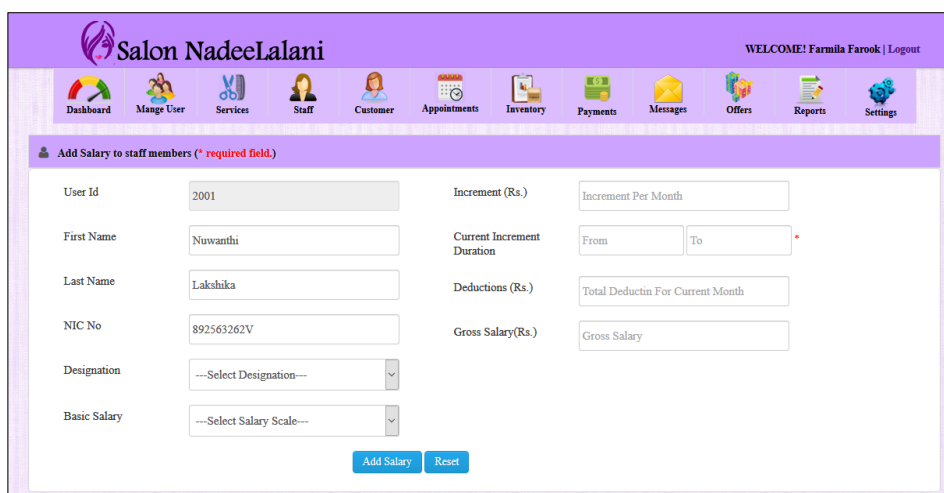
Salon NadeeLalani

WELCOME! Farmila Farook | Logout

Dashboard
Mange User
Services
Staff
Customer
Appointments
Inventory
Payments
Messages
Offers
Reports
Settings

Add Salary to staff members (* required field.)

User Id 2001
First Name Nuwanthi
Last Name Lakshika
NIC No 892563262V
Designation ---Select Designation---
Basic Salary ---Select Salary Scale---

Increment (Rs.) Increment Per Month
Current Increment Duration From To *
Deductions (Rs.) Total Deductin For Current Month
Gross Salary(Rs.) Gross Salary

Add Salary Reset